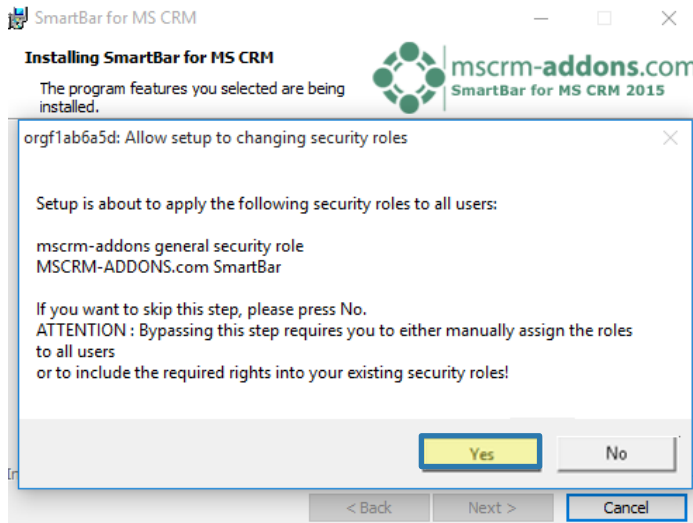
SmartBar for MS CRM

Installing SmartBar for MS CRM

The program features you selected are being installed.

mscrm-addons.com
SmartBar for MS CRM 2015

orgf1ab6a5d: Allow setup to changing security roles

Setup is about to apply the following security roles to all users:

mscrm-addons general security role
MSCRM-ADDONS.com SmartBar

If you want to skip this step, please press No.
ATTENTION : Bypassing this step requires you to either manually assign the roles to all users
or to include the required rights into your existing security roles!

Yes
No

< Back
Next >
Cancel